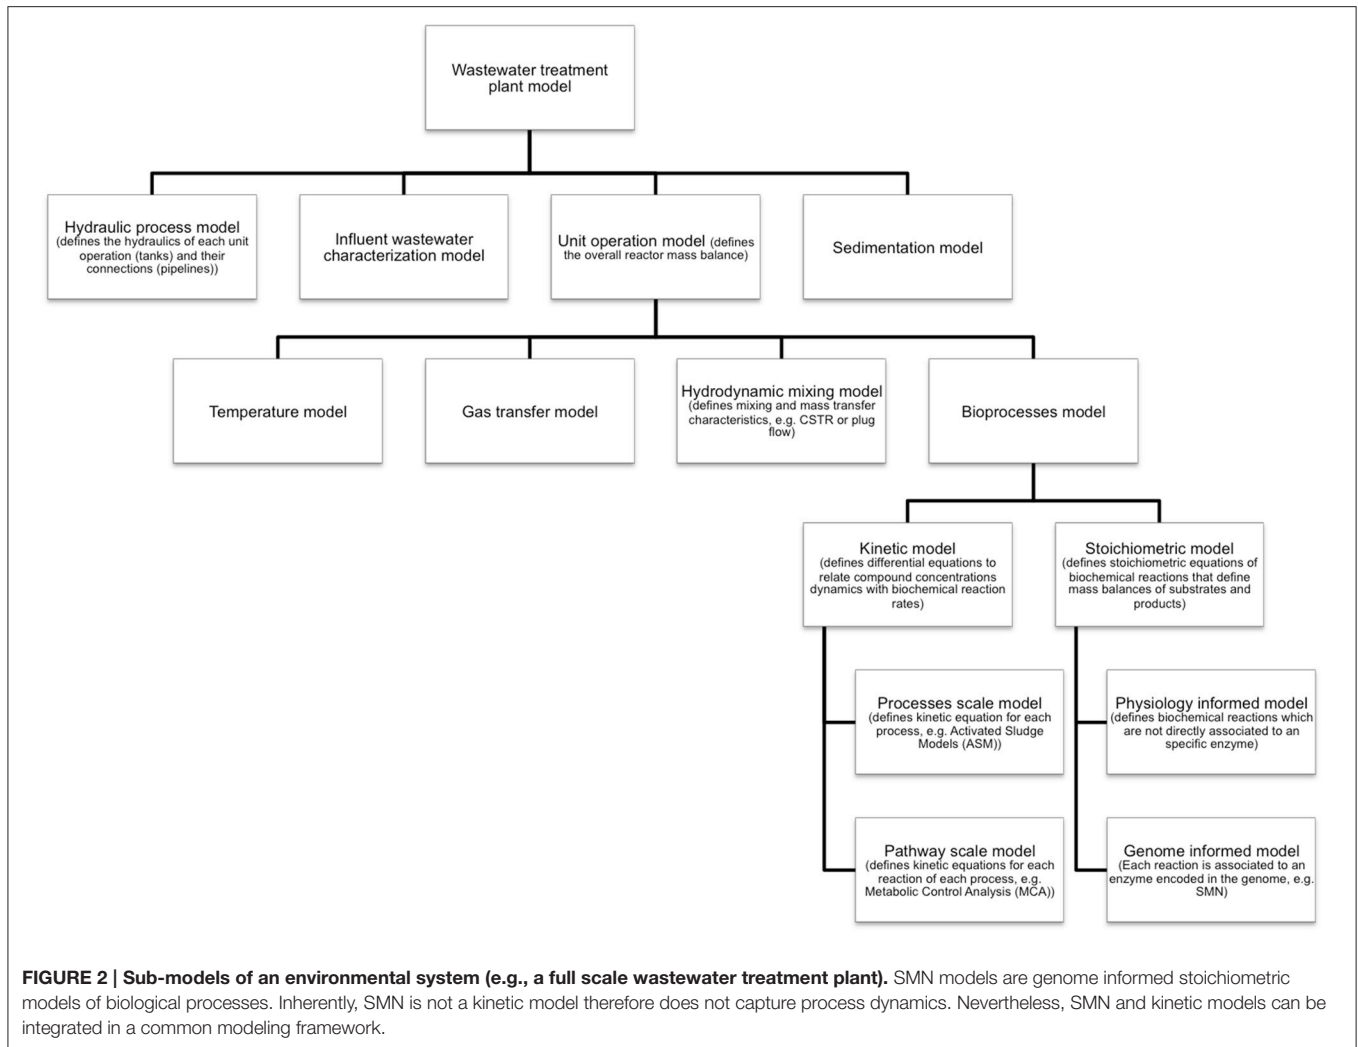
Wastewater treatment plant model

Hydraulic process model (defines the hydraulics of each unit operation (tanks) and their connections (pipelines))

Influent wastewater characterization model

Unit operation model (defines the overall reactor mass balance)

Sedimentation model

Temperature model

Gas transfer model

Hydrodynamic mixing model (defines mixing and mass transfer characteristics, e.g. CSTR or plug flow)

Bioprocesses model

Kinetic model (defines differential equations to relate compound concentrations dynamics with biochemical reaction rates)

Stoichiometric model (defines stoichiometric equations of biochemical reactions that define mass balances of substrates and products)

Processes scale model (defines kinetic equation for each process, e.g. Activated Sludge Models (ASM))

Physiology informed model (defines biochemical reactions which are not directly associated to an specific enzyme)

Pathway scale model (defines kinetic equations for each reaction of each process, e.g. Metabolic Control Analysis (MCA))

Genome informed model (Each reaction is associated to an enzyme encoded in the genome, e.g. SMN)

**FIGURE 2 | Sub-models of an environmental system (e.g., a full scale wastewater treatment plant).** SMN models are genome informed stoichiometric models of biological processes. Inherently, SMN is not a kinetic model therefore does not capture process dynamics. Nevertheless, SMN and kinetic models can be integrated in a common modeling framework.